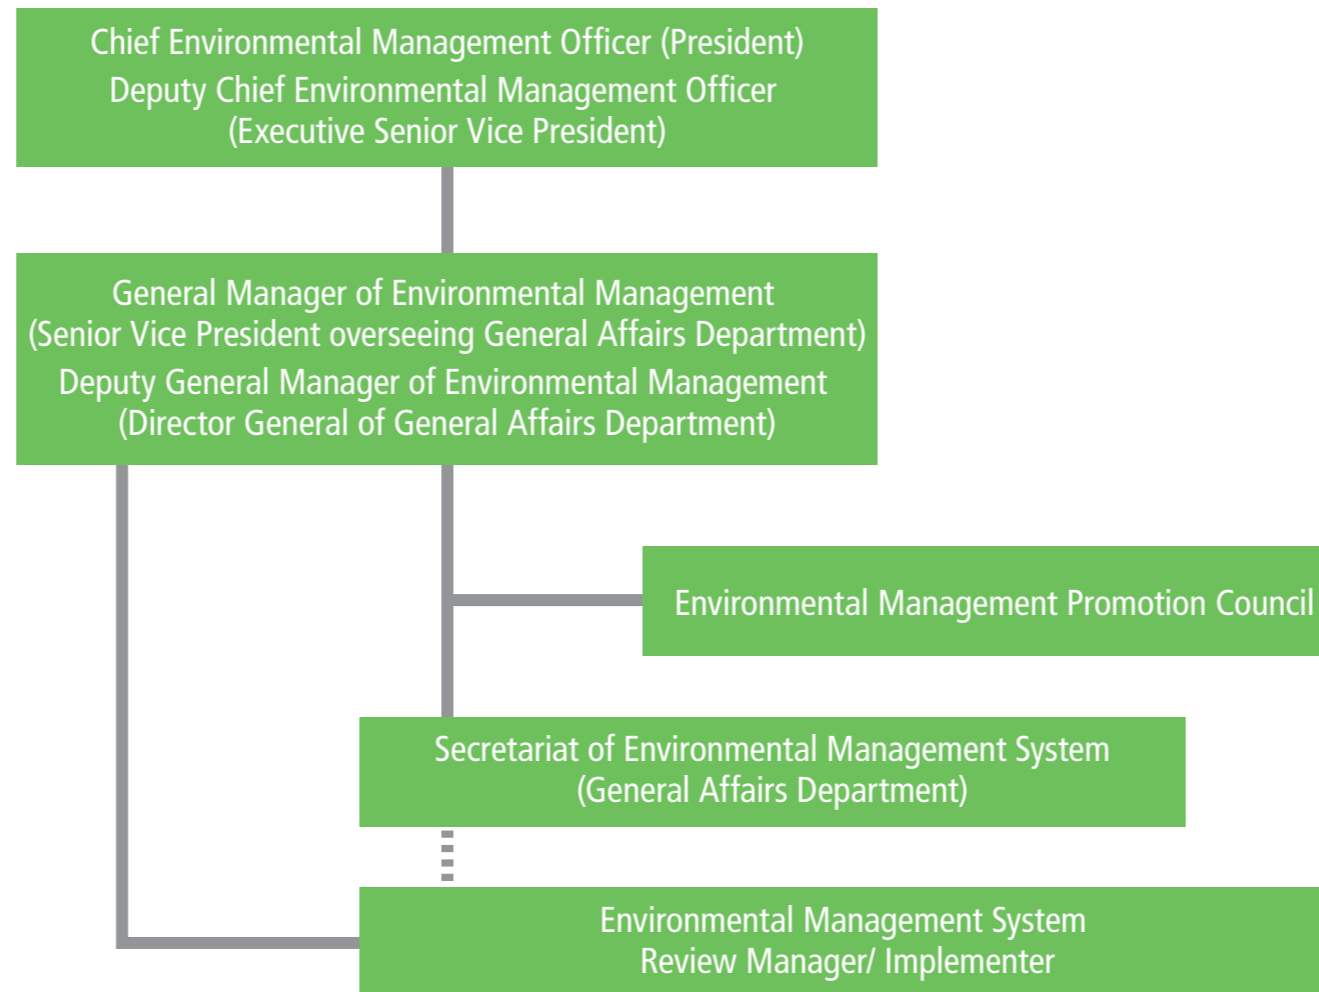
Chief Environmental Management Officer (President)
Deputy Chief Environmental Management Officer
(Executive Senior Vice President)

General Manager of Environmental Management
(Senior Vice President overseeing General Affairs Department)
Deputy General Manager of Environmental Management
(Director General of General Affairs Department)

Environmental Management Promotion Council

Secretariat of Environmental Management System
(General Affairs Department)

Environmental Management System
Review Manager/ Implementer